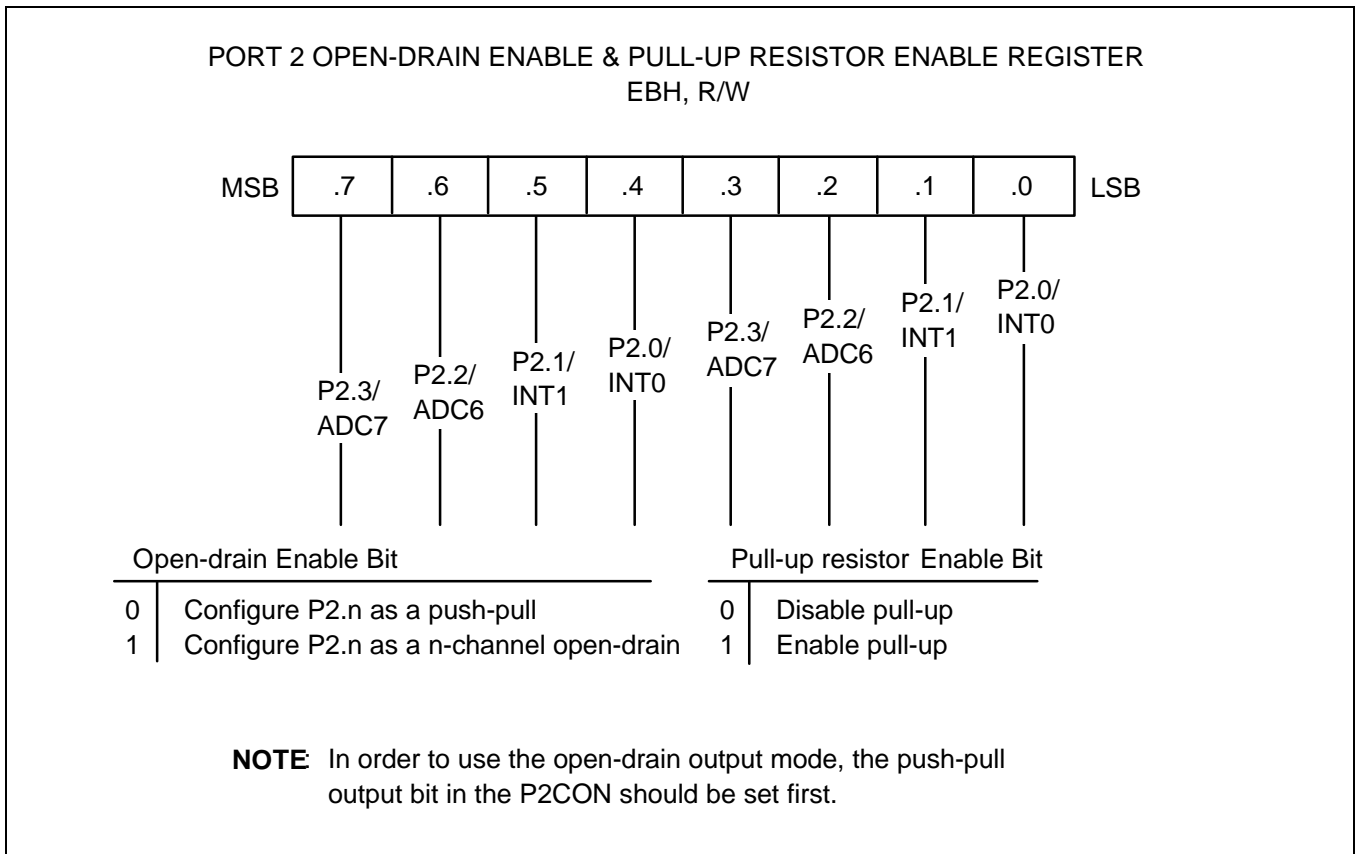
PORT 2 OPEN-DRAIN ENABLE & PULL-UP RESISTOR ENABLE REGISTER
EBH, R/W

| MSB | .7 | .6 | .5 | .4 | .3 | .2 | .1 | .0 | LSB |
|---|---|---|---|---|---|---|---|---|---|

P2.3/ ADC7
P2.2/ ADC6
P2.1/ INT1
P2.0/ INT0
P2.3/ ADC7
P2.2/ ADC6
P2.1/ INT1
P2.0/ INT0

Open-drain Enable Bit
0 Configure P2.n as a push-pull
1 Configure P2.n as a n-channel open-drain

Pull-up resistor Enable Bit
0 Disable pull-up
1 Enable pull-up

NOTE: In order to use the open-drain output mode, the push-pull output bit in the P2CON should be set first.